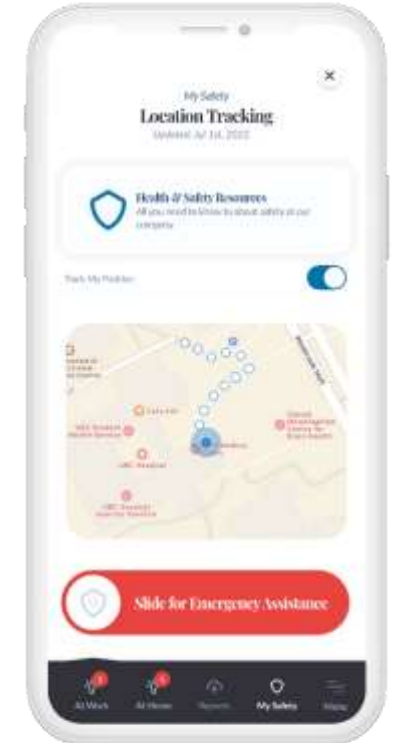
×

My Safety

Location Tracking

Updated: Jul 1st, 2022

Health & Safety Resources

All you need to know about safety at our company

Track My Position

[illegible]

Cafe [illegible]

UBC Student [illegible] Services

UBC Hospital

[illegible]

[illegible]

Slide for Emergency Assistance

At Work

At Home

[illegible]

My Safety

Menu